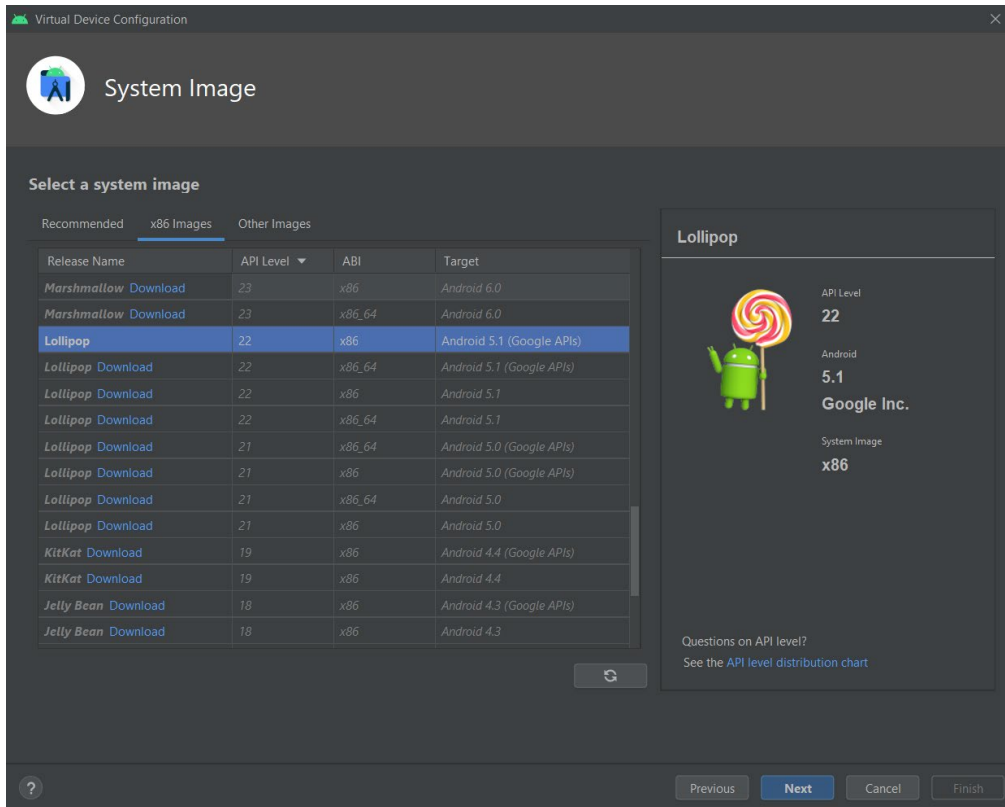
Virtual Device Configuration

System Image

Select a system image

Recommended x86 Images Other Images

| Release Name | API Level ▼ | ABI | Target |
|---|---|---|---|
| Marshmallow Download | 23 | x86 | Android 6.0 |
| Marshmallow Download | 23 | x86_64 | Android 6.0 |
| Lollipop | 22 | x86 | Android 5.1 (Google APIs) |
| Lollipop Download | 22 | x86_64 | Android 5.1 (Google APIs) |
| Lollipop Download | 22 | x86 | Android 5.1 |
| Lollipop Download | 22 | x86_64 | Android 5.1 |
| Lollipop Download | 21 | x86_64 | Android 5.0 (Google APIs) |
| Lollipop Download | 21 | x86 | Android 5.0 (Google APIs) |
| Lollipop Download | 21 | x86_64 | Android 5.0 |
| Lollipop Download | 21 | x86 | Android 5.0 |
| KitKat Download | 19 | x86 | Android 4.4 (Google APIs) |
| KitKat Download | 19 | x86 | Android 4.4 |
| Jelly Bean Download | 18 | x86 | Android 4.3 (Google APIs) |
| Jelly Bean Download | 18 | x86 | Android 4.3 |

Lollipop

API Level
22

Android
5.1
Google Inc.

System Image
x86

Questions on API level?
See the API level distribution chart

?

Previous Next Cancel Finish